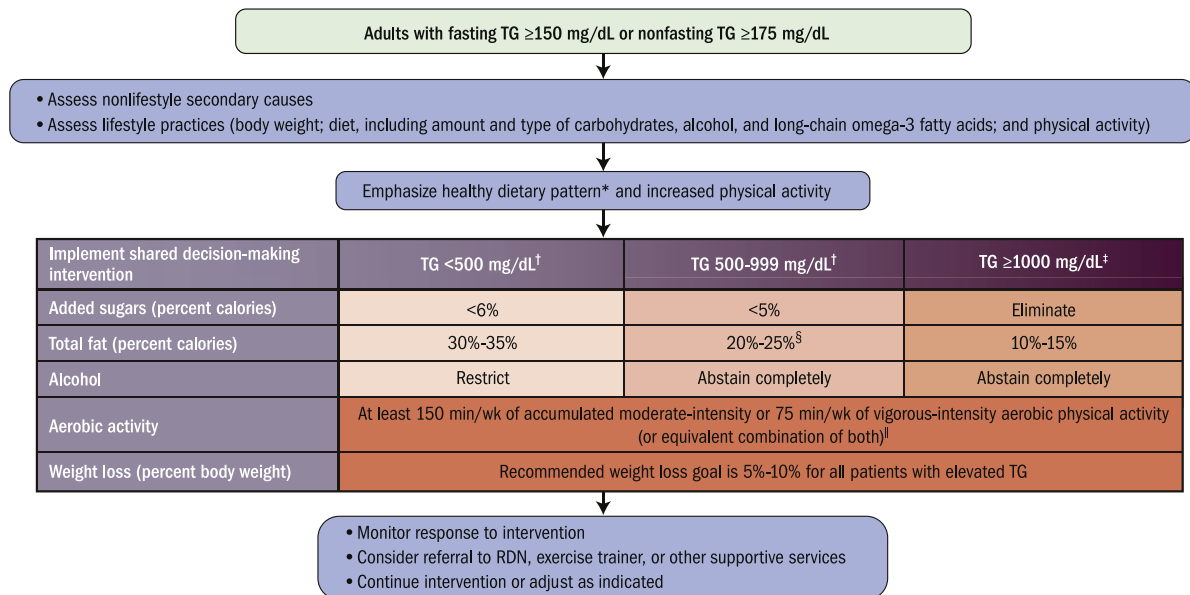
Adults with fasting TG ≥150 mg/dL or nonfasting TG ≥175 mg/dL

• Assess nonlifestyle secondary causes
• Assess lifestyle practices (body weight; diet, including amount and type of carbohydrates, alcohol, and long-chain omega-3 fatty acids; and physical activity)

Emphasize healthy dietary pattern* and increased physical activity

| Implement shared decision-making intervention | TG <500 mg/dL$^{\dagger}$ | TG 500-999 mg/dL$^{\dagger}$ | TG ≥1000 mg/dL$^{\ddagger}$ |
|---|---|---|---|
| Added sugars (percent calories) | <6% | <5% | Eliminate |
| Total fat (percent calories) | 30%-35% | 20%-25%$^{\S}$ | 10%-15% |
| Alcohol | Restrict | Abstain completely | Abstain completely |
| Aerobic activity | At least 150 min/wk of accumulated moderate-intensity or 75 min/wk of vigorous-intensity aerobic physical activity (or equivalent combination of both)$^{\|}$ | | |
| Weight loss (percent body weight) | Recommended weight loss goal is 5%-10% for all patients with elevated TG | | |

• Monitor response to intervention
• Consider referral to RDN, exercise trainer, or other supportive services
• Continue intervention or adjust as indicated